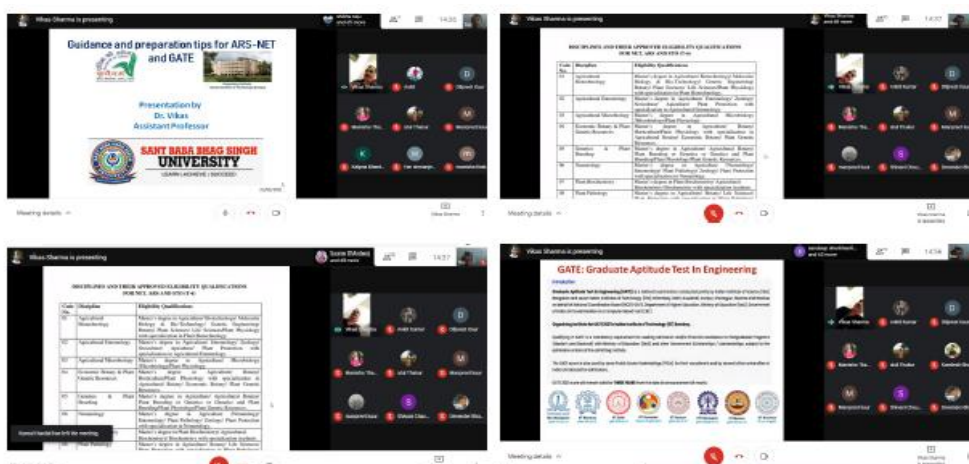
Vikas Sharma is presenting

14:36

Guidance and preparation tips for ARS-NET and GATE

Presentation by
Dr. Vikas
Assistant Professor

SANT BABA BHAG SINGH UNIVERSITY

Vikas Sharma

Ankit

Dilpreet Kaur

Manisha Tho...

Anil Thakur

Manpreet Kaur

Kalpna Chand...

Har Amanjo...

Harinder Kaur

Meeting details

Vikas Sharma is presenting

14:37

DISCIPLINES AND THEIR APPROVED ELIGIBILITY QUALIFICATIONS FOR NET, ARS AND STO (T-6)

| Code No. | Discipline | Eligibility Qualifications |
|---|---|---|
| 01 | Agricultural Biotechnology | Master's degree in Agricultural Biotechnology/ Molecular Biology & Bio-Technology/ Genetic Engineering/ Botany/ Plant Sciences/ Life Sciences/Plant Physiology with specialization in Plant Biotechnology |
| 02 | Agricultural Entomology | Master's degree in Agricultural Entomology/ Zoology/ Sericulture/ Agricultural Plant Protection with specialization in Agricultural Entomology |
| 03 | Agricultural Microbiology | Master's degree in Agricultural Microbiology/ Microbiology/Plant Physiology |
| 04 | Economic Botany & Plant Genetic Resources | Master's degree in Agricultural Botany/ Horticulture/Plant Physiology with specialization in Agricultural Botany/ Economic Botany/ Plant Genetic Resources |
| 05 | Genetics & Plant Breeding | Master's degree in Agricultural Agricultural Botany/ Plant Breeding or Genetics or Genetics and Plant Breeding/Plant Physiology/Plant Genetic Resources |
| 06 | Nematology | Master's degree in Agricultural Nematology/ Entomology/ Plant Pathology/ Zoology/ Plant Protection with specialization in Nematology |
| 07 | Plant Biochemistry | Master's degree in Plant Biochemistry/ Agricultural Biochemistry/ Biochemistry with specialization in plant |
| 08 | Plant Pathology | Master's degree in Agricultural Botany/ Life Sciences/ Plant Pathology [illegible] |

Meeting details

Vikas Sharma is presenting

Sonia (FA/des) and 68 more

Kamal Sachdeva has left the meeting.

Vikas Sharma is presenting

Jaspreet Virk/Sandhu... and 62 more

14:38

GATE: Graduate Aptitude Test In Engineering

Meeting details